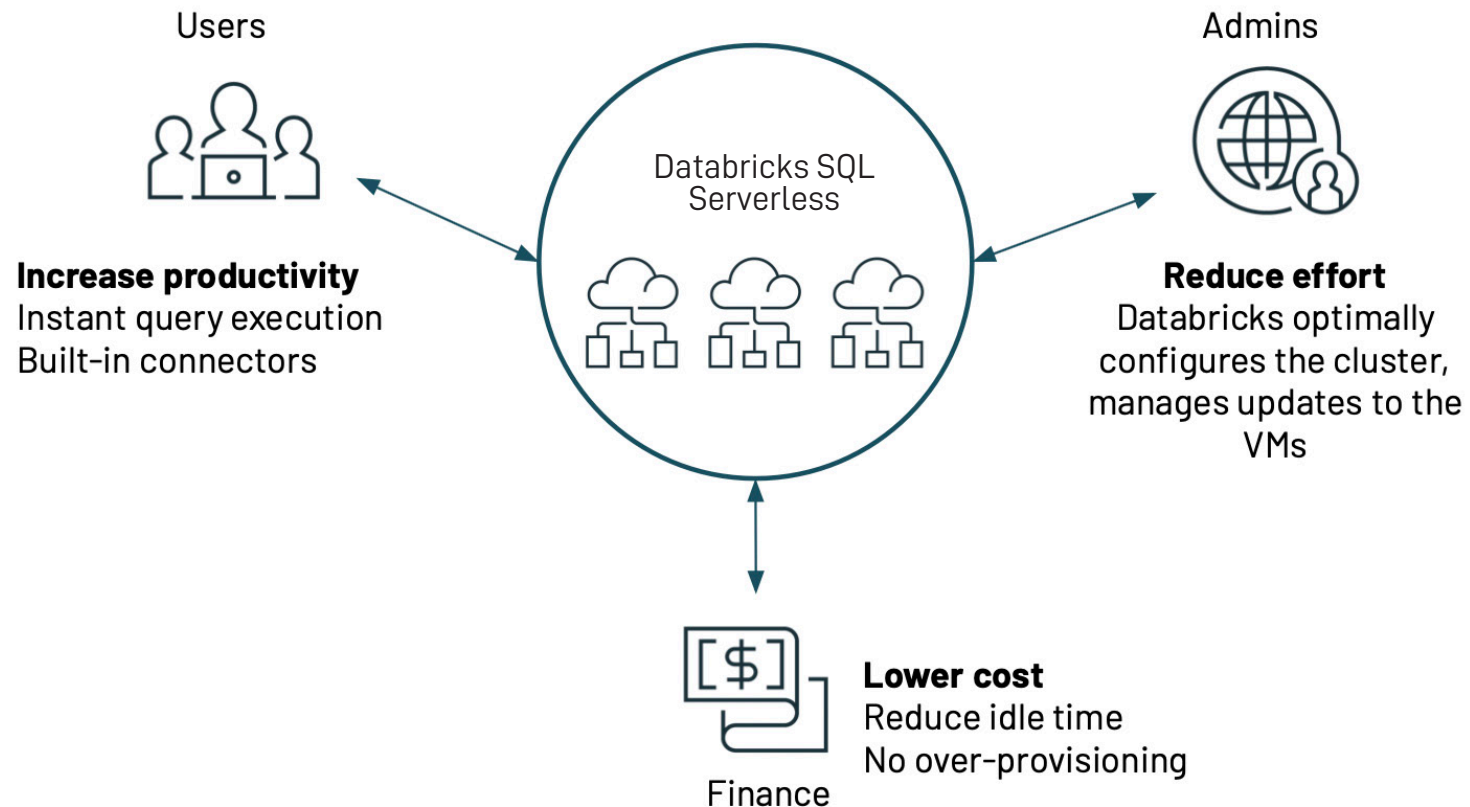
Users

Increase productivity
Instant query execution
Built-in connectors

Databricks SQL Serverless

Admins

Reduce effort
Databricks optimally configures the cluster, manages updates to the VMs

Lower cost
Reduce idle time
No over-provisioning

Finance